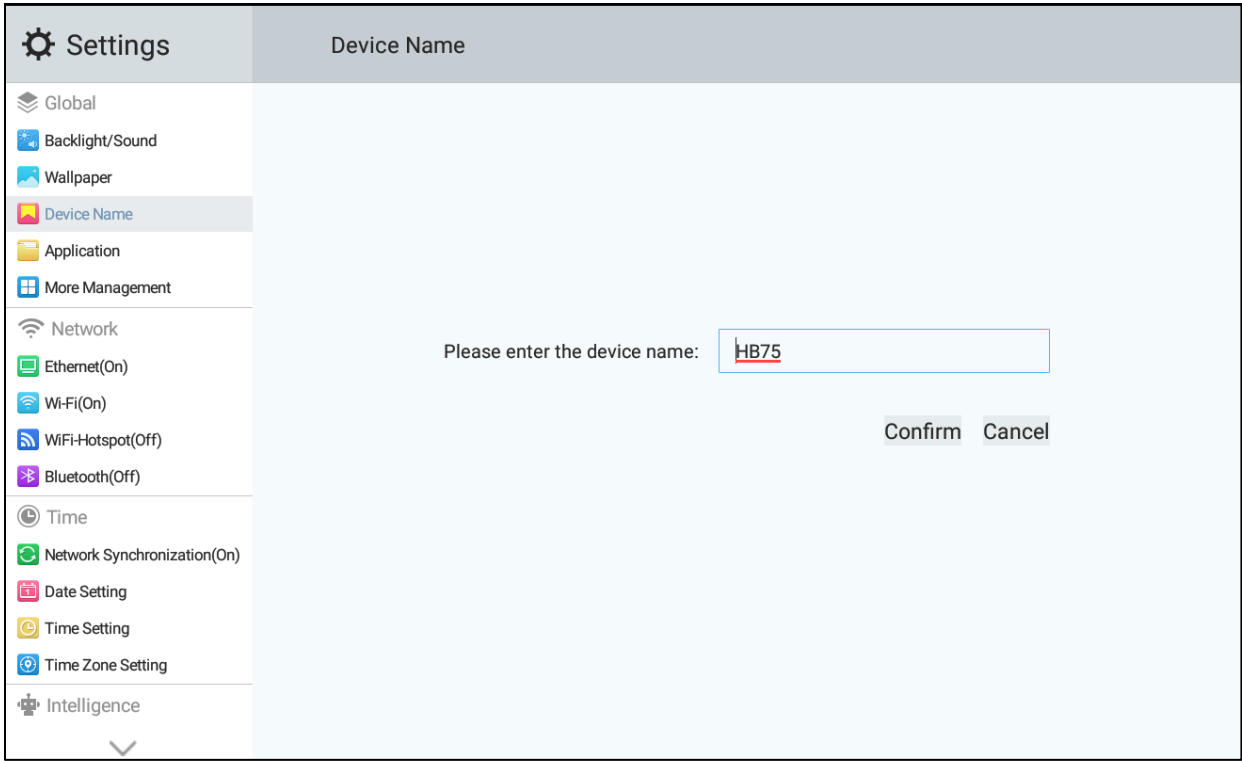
Settings

Global
Backlight/Sound
Wallpaper
Device Name
Application
More Management

Network
Ethernet(On)
Wi-Fi(On)
WiFi-Hotspot(Off)
Bluetooth(Off)

Time
Network Synchronization(On)
Date Setting
Time Setting
Time Zone Setting

Intelligence

Device Name

Please enter the device name: HB75

Confirm Cancel